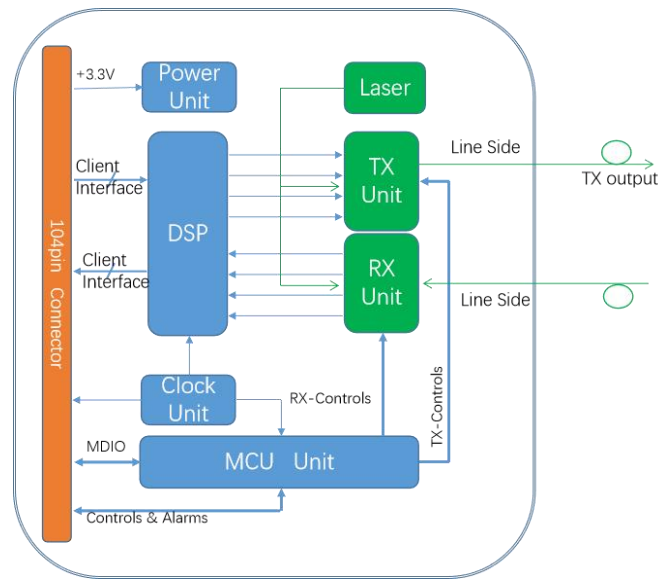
+3.3V

Power Unit

Laser

Client Interface

DSP

TX Unit

Line Side

TX output

Client Interface

RX Unit

Line Side

104pin Connector

Clock Unit

RX-Controls

TX-Controls

MDIO

MCU Unit

Controls & Alarms